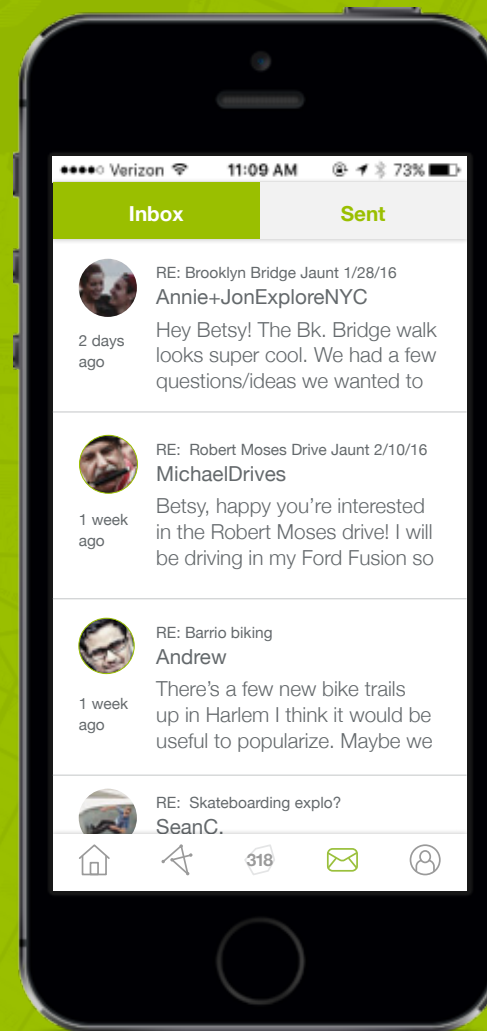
●●●●○ Verizon 11:09 AM 73%

Inbox

Sent

2 days ago

RE: Brooklyn Bridge Jaunt 1/28/16

Annie+JonExploreNYC

Hey Betsy! The Bk. Bridge walk looks super cool. We had a few questions/ideas we wanted to

1 week ago

RE: Robert Moses Drive Jaunt 2/10/16

MichaelDrives

Betsy, happy you're interested in the Robert Moses drive! I will be driving in my Ford Fusion so

1 week ago

RE: Barrio biking

Andrew

There's a few new bike trails up in Harlem I think it would be useful to popularize. Maybe we

RE: Skateboarding explo?

SeanC.

318